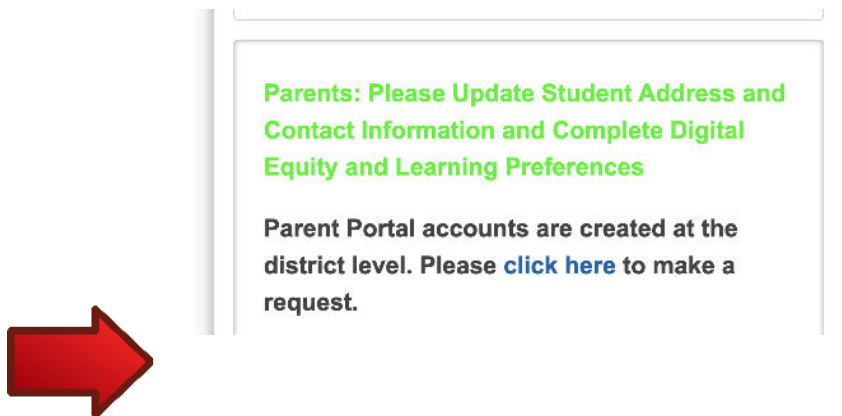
Parents: Please Update Student Address and Contact Information and Complete Digital Equity and Learning Preferences

Parent Portal accounts are created at the district level. Please click here to make a request.